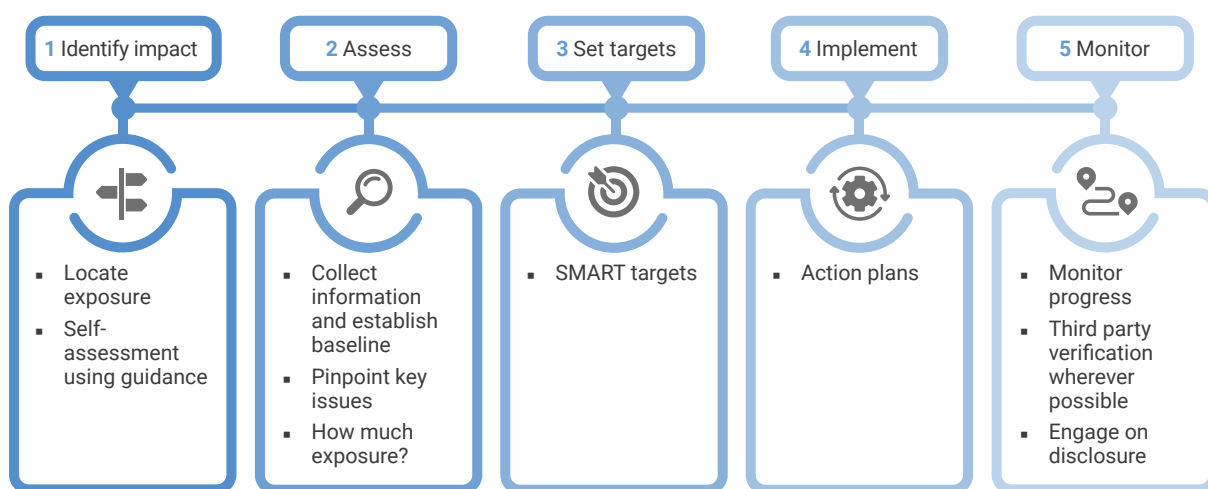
1 Identify impact

- Locate exposure
- Self-assessment using guidance

2 Assess

- Collect information and establish baseline
- Pinpoint key issues
- How much exposure?

3 Set targets

- SMART targets

4 Implement

- Action plans

5 Monitor

- Monitor progress
- Third party verification wherever possible
- Engage on disclosure